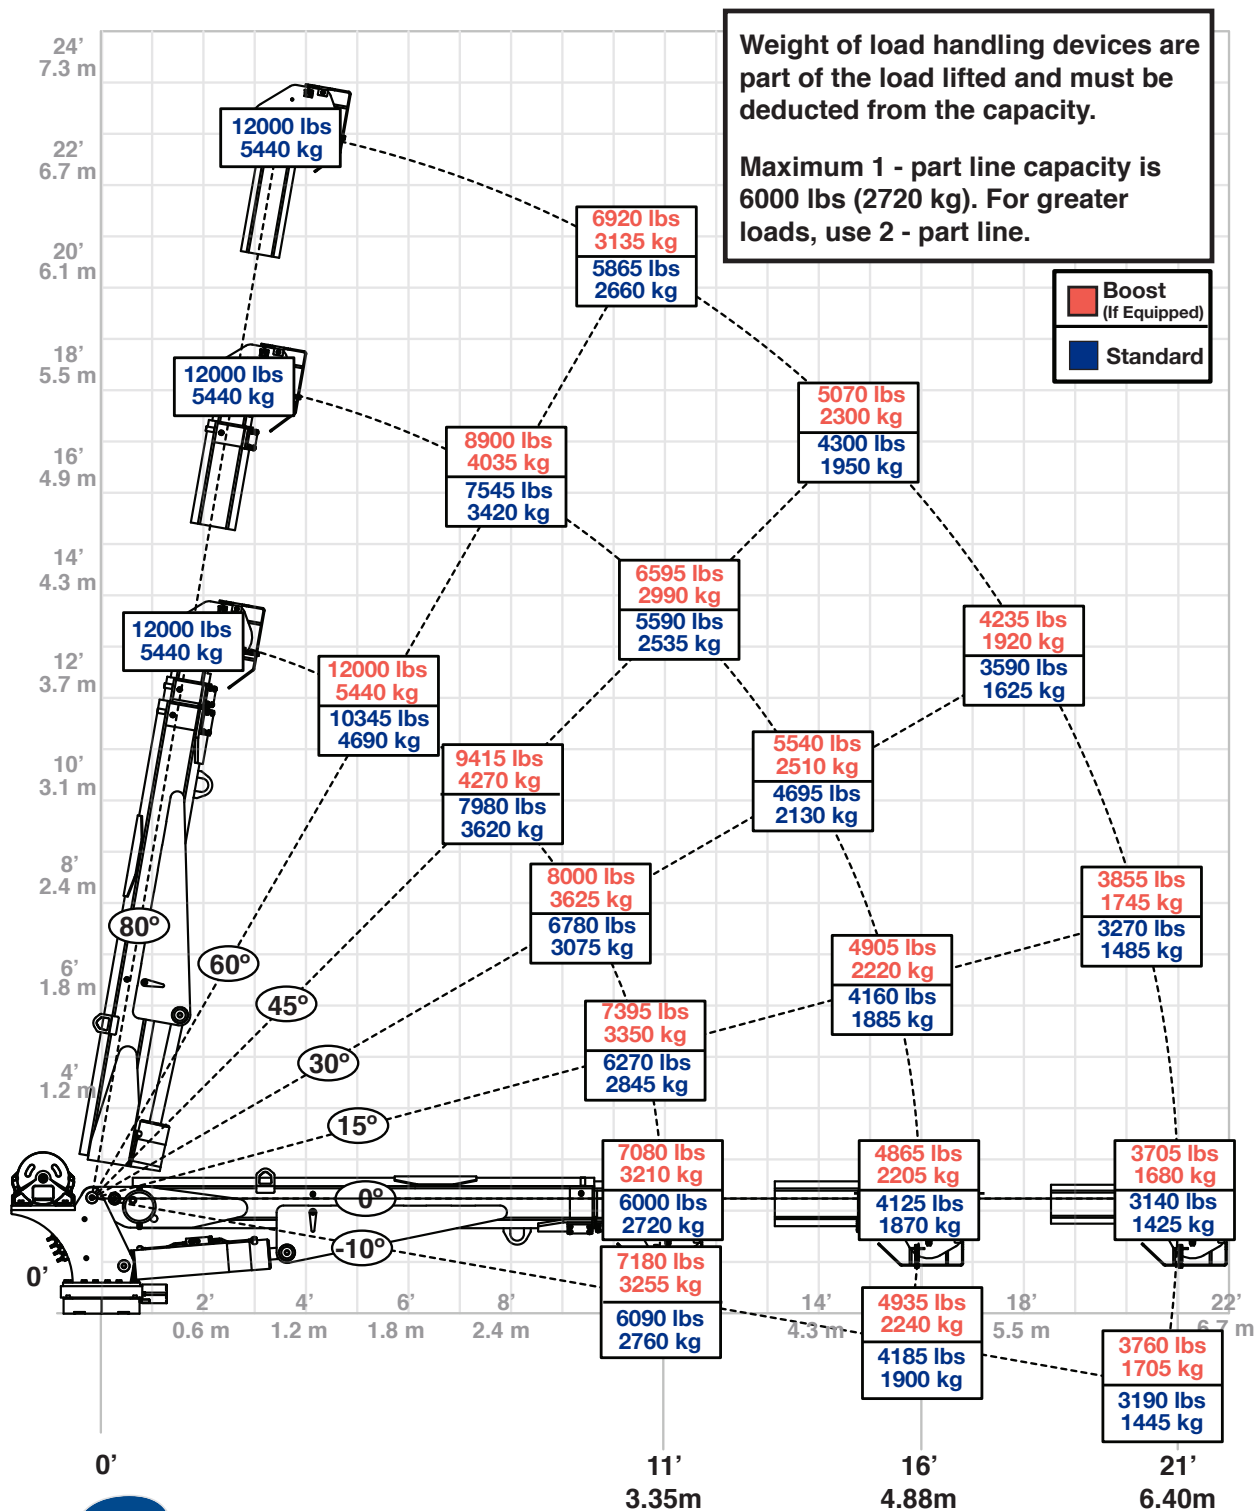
Weight of load handling devices are part of the load lifted and must be deducted from the capacity.

Maximum 1 - part line capacity is 6000 lbs (2720 kg). For greater loads, use 2 - part line.

Boost (If Equipped)
Standard

24’ 7.3 m
22’ 6.7 m
20’ 6.1 m
18’ 5.5 m
16’ 4.9 m
14’ 4.3 m
12’ 3.7 m
10’ 3.1 m
8’ 2.4 m
6’ 1.8 m
4’ 1.2 m
0’

12000 lbs 5440 kg

6920 lbs 3135 kg
5865 lbs 2660 kg

12000 lbs 5440 kg

8900 lbs 4035 kg
7545 lbs 3420 kg

5070 lbs 2300 kg
4300 lbs 1950 kg

6595 lbs 2990 kg
5590 lbs 2535 kg

4235 lbs 1920 kg
3590 lbs 1625 kg

12000 lbs 5440 kg

12000 lbs 5440 kg
10345 lbs 4690 kg

9415 lbs 4270 kg
7980 lbs 3620 kg

5540 lbs 2510 kg
4695 lbs 2130 kg

8000 lbs 3625 kg
6780 lbs 3075 kg

3855 lbs 1745 kg
3270 lbs 1485 kg

4905 lbs 2220 kg
4160 lbs 1885 kg

7395 lbs 3350 kg
6270 lbs 2845 kg

80°
60°
45°
30°
15°
0°
-10°

7080 lbs 3210 kg
6000 lbs 2720 kg

4865 lbs 2205 kg
4125 lbs 1870 kg

3705 lbs 1680 kg
3140 lbs 1425 kg

7180 lbs 3255 kg
6090 lbs 2760 kg

4935 lbs 2240 kg
4185 lbs 1900 kg

3760 lbs 1705 kg
3190 lbs 1445 kg

2’ 0.6 m
4’ 1.2 m
6’ 1.8 m
8’ 2.4 m
14’ 4.3 m
18’ 5.5 m
22’ 6.7 m

0’
11’ 3.35m
16’ 4.88m
21’ 6.40m